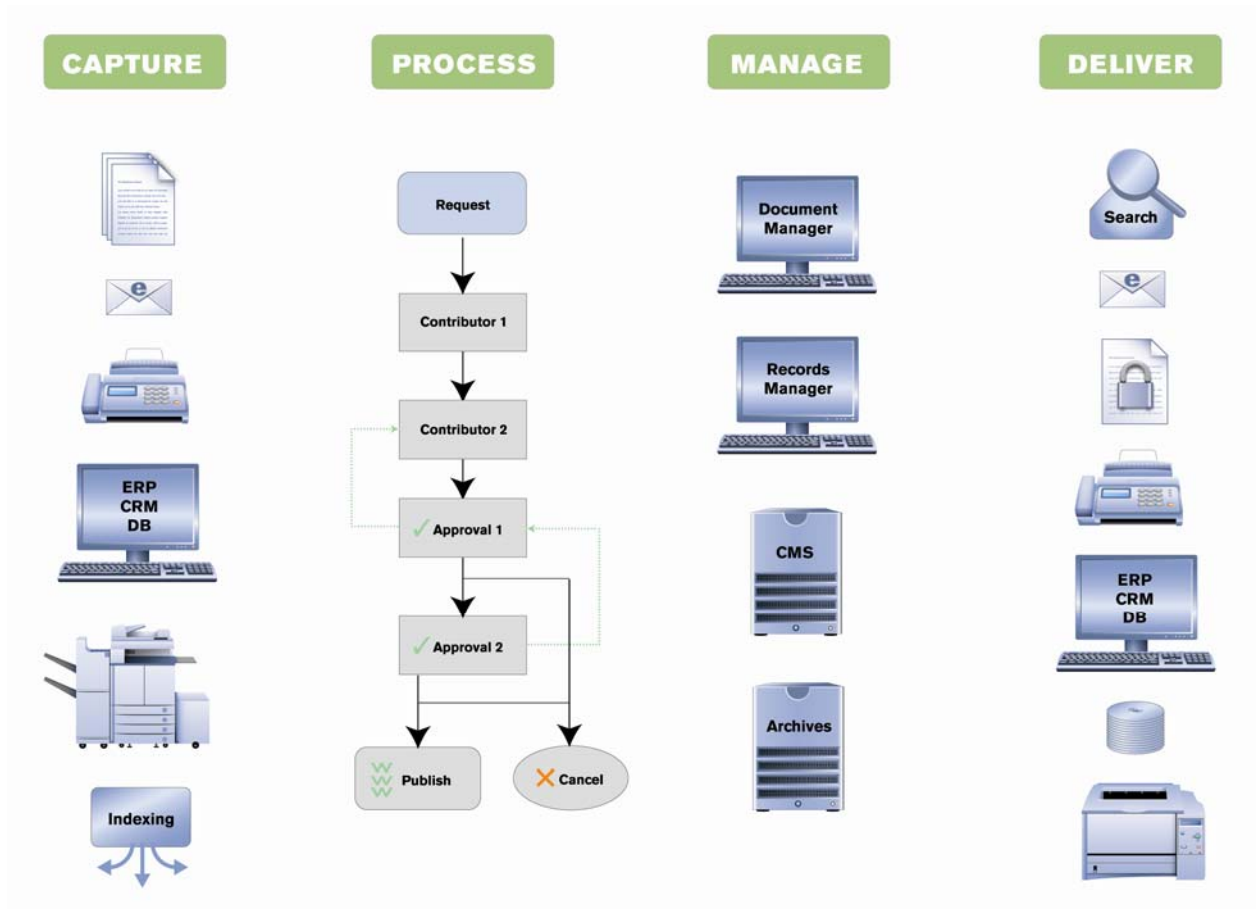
CAPTURE

ERP
CRM
DB

Indexing

PROCESS

Request

Contributor 1

Contributor 2

Approval 1

Approval 2

Publish

Cancel

MANAGE

Document
Manager

Records
Manager

CMS

Archives

DELIVER

Search

ERP
CRM
DB